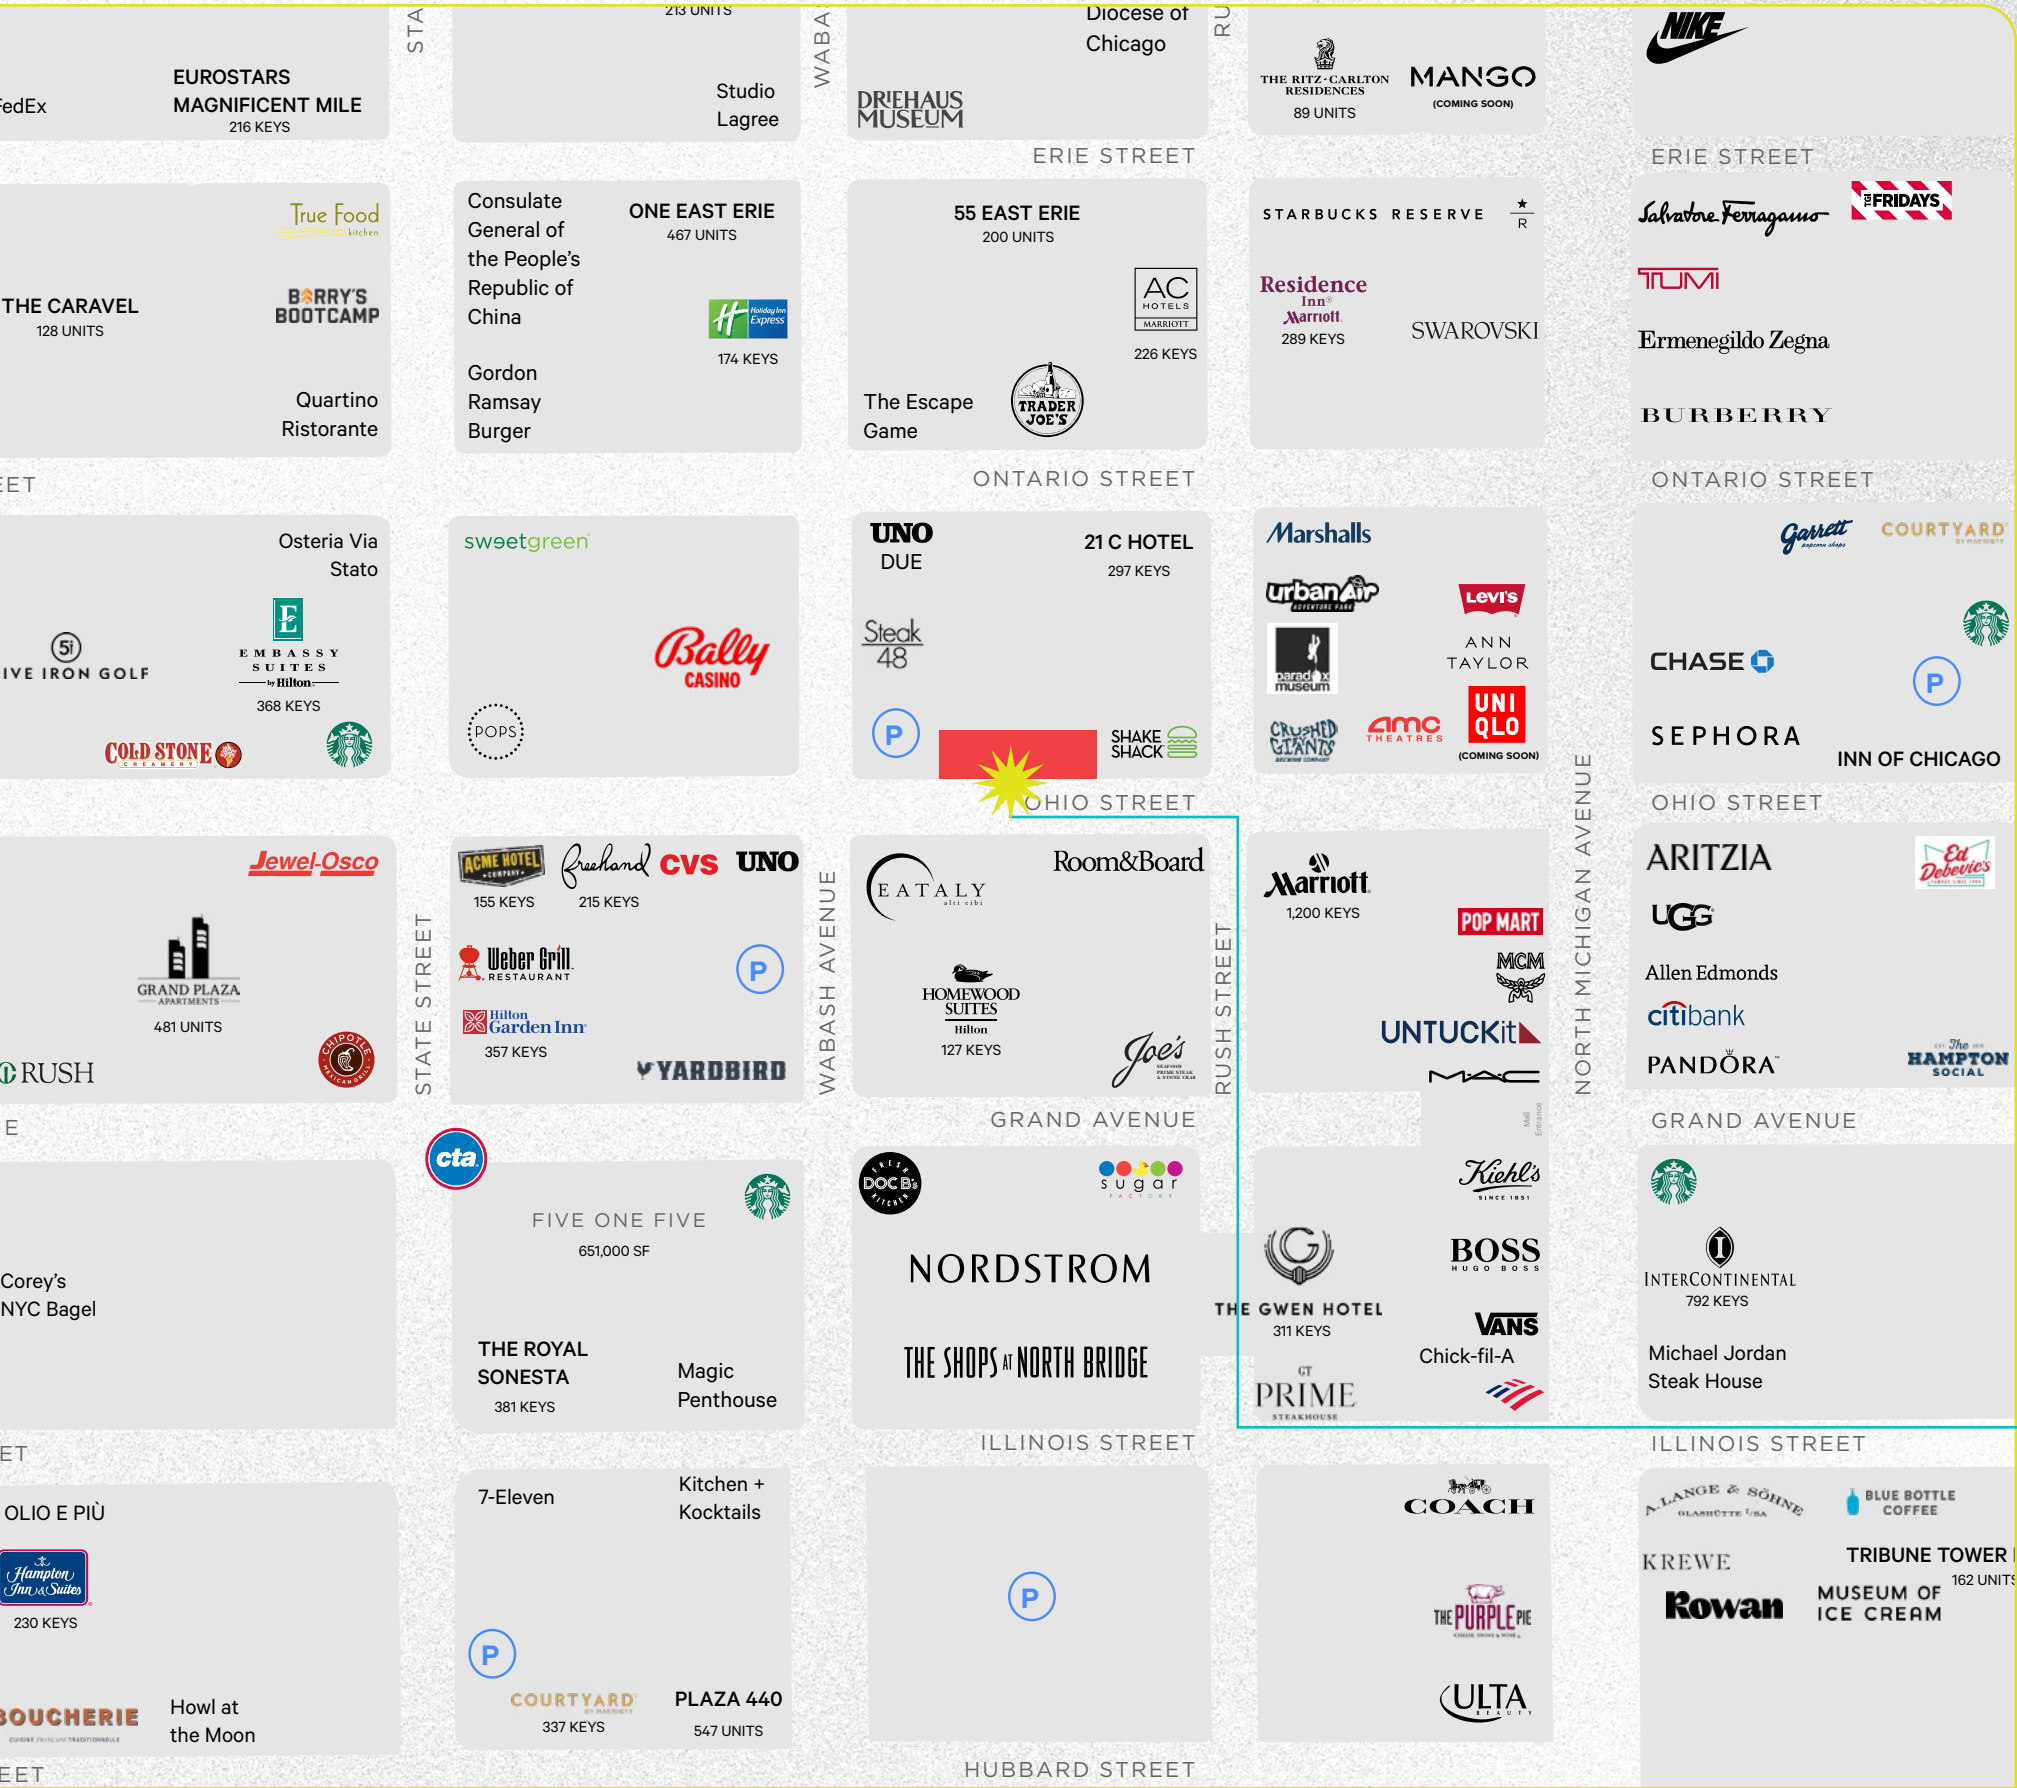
FedEx
EUROSTARS MAGNIFICENT MILE
216 KEYS
STA
213 UNITS
Studio Lagree
WABA
Diocese of Chicago
DRIEHAUS MUSEUM
RU
THE RITZ-CARLTON RESIDENCES
89 UNITS
MANGO
(COMING SOON)
NIKE
ERIE STREET
ERIE STREET
True Food kitchen
THE CARAVEL
128 UNITS
BARRY'S BOOTCAMP
Quartino Ristorante
Consulate General of the People's Republic of China
ONE EAST ERIE
467 UNITS
Holiday Inn Express
174 KEYS
Gordon Ramsay Burger
55 EAST ERIE
200 UNITS
AC HOTELS MARRIOTT
226 KEYS
The Escape Game
TRADER JOE'S
STARBUCKS RESERVE
R
Residence Inn Marriott
289 KEYS
SWAROVSKI
Salvatore Ferragamo
TGI FRIDAYS
TUMI
Ermenegildo Zegna
BURBERRY
EET
ONTARIO STREET
ONTARIO STREET
Osteria Via Stato
5i
FIVE IRON GOLF
EMBASSY SUITES by Hilton
368 KEYS
COLD STONE CREAMERY
sweetgreen
Bally CASINO
POPS
UNO DUE
21 C HOTEL
297 KEYS
Steak 48
P
SHAKE SHACK
Marshalls
urban Air ADVENTURE PARK
Levi's
paradox museum
ANN TAYLOR
CRUSHED GIANTS BREWING COMPANY
amc THEATRES
UNI QLO
(COMING SOON)
Garrett popcorn shops
COURTYARD BY MARRIOTT
CHASE
P
SEPHORA
INN OF CHICAGO
OHIO STREET
OHIO STREET
NORTH MICHIGAN AVENUE
Jewel-Osco
GRAND PLAZA APARTMENTS
481 UNITS
RUSH
CHIPOTLE MEXICAN GRILL
STATE STREET
ACME HOTEL COMPANY
155 KEYS
Freehand
215 KEYS
CVS
UNO
Weber Grill RESTAURANT
P
Hilton Garden Inn
357 KEYS
YARDBIRD
WABASH AVENUE
EATALY
Room&Board
HOMEWOOD SUITES Hilton
127 KEYS
Joe's SEAFOOD PRIME STEAK & STONE CRAB
RUSH STREET
Marriott
1,200 KEYS
POP MART
MCM
UNTUCKit
MAC
Mall Entrance
ARITZIA
Ed Debevic's
UGG
Allen Edmonds
citibank
PANDORA
The HAMPTON SOCIAL
E
GRAND AVENUE
GRAND AVENUE
cta
FIVE ONE FIVE
651,000 SF
Corey's NYC Bagel
THE ROYAL SONESTA
381 KEYS
Magic Penthouse
DOC B'S FRESH KITCHEN
sugar FACTORY
NORDSTROM
THE SHOPS AT NORTH BRIDGE
Kiehl's SINCE 1851
THE GWEN HOTEL
311 KEYS
BOSS HUGO BOSS
VANS
Chick-fil-A
GT PRIME STEAKHOUSE
INTERCONTINENTAL
792 KEYS
Michael Jordan Steak House
ET
ILLINOIS STREET
ILLINOIS STREET
OLIO E PIÙ
Hampton Inn & Suites
230 KEYS
BOUCHERIE
Howl at the Moon
7-Eleven
Kitchen + Kocktails
P
COURTYARD BY MARRIOTT
337 KEYS
PLAZA 440
547 UNITS
P
COACH
THE PURPLE PIG
ULTA BEAUTY
A. LANGE & SÖHNE GLASHÜTTE I/SA
BLUE BOTTLE COFFEE
KREWE
TRIBUNE TOWER
162 UNITS
Rowan
MUSEUM OF ICE CREAM
EET
HUBBARD STREET